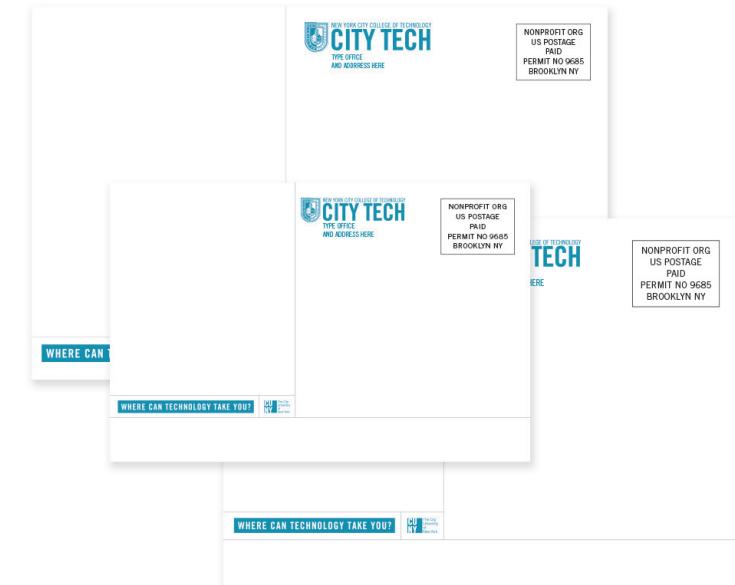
NEW YORK CITY COLLEGE OF TECHNOLOGY
CITY TECH
TYPE OFFICE
AND ADDRESS HERE

NONPROFIT ORG
US POSTAGE
PAID
PERMIT NO 9685
BROOKLYN NY

WHERE CAN T

NEW YORK CITY COLLEGE OF TECHNOLOGY
CITY TECH
TYPE OFFICE
AND ADDRESS HERE

NONPROFIT ORG
US POSTAGE
PAID
PERMIT NO 9685
BROOKLYN NY

WHERE CAN TECHNOLOGY TAKE YOU?

CU NY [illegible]

LEGE OF TECHNOLOGY
TECH
HERE

NONPROFIT ORG
US POSTAGE
PAID
PERMIT NO 9685
BROOKLYN NY

WHERE CAN TECHNOLOGY TAKE YOU?

CU NY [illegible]